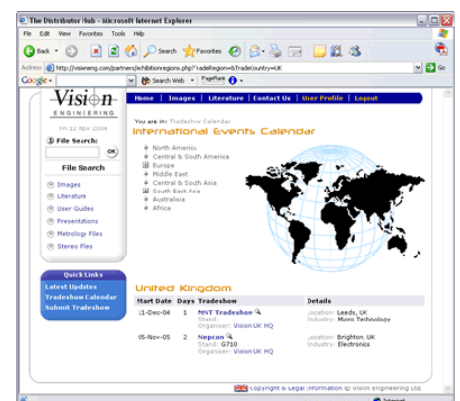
The Distributor Hub - Microsoft Internet Explorer

File Edit View Favorites Tools Help

Back Search Favorites

Address http://visioneng.com/partners/exhibitionregions.php?tradeRegion=&tradecountry=UK Go

Google Search Web PageRank

Vision ENGINEERING

Fri 12 Nov 2004

File Search:

OK

File Search

Images
Literature
User Guides
Presentations
Metrology Files
Stereo Files

Quick Links
Latest Updates
Tradeshow Calendar
Submit Tradeshow

Home | Images | Literature | Contact Us | User Profile | Logout

You are in: Tradeshow Calendar

International Events Calendar

North America
Central & South America
Europe
Middle East
Central & South Asia
South East Asia
Australasia
Africa

United Kingdom

| Start Date | Days | Tradeshow | Details |
|---|---|---|---|
| 11-Dec-04 | 1 | MNT Tradeshow Stand: Organiser: Vision UK HQ | Location: Leeds, UK Industry: Micro Technology |
| 05-Nov-05 | 2 | Nepcon Stand: G710 Organiser: Vision UK HQ | Location: Brighton, UK Industry: Electronics |

Copyright & Legal Information © Vision Engineering Ltd.

Internet